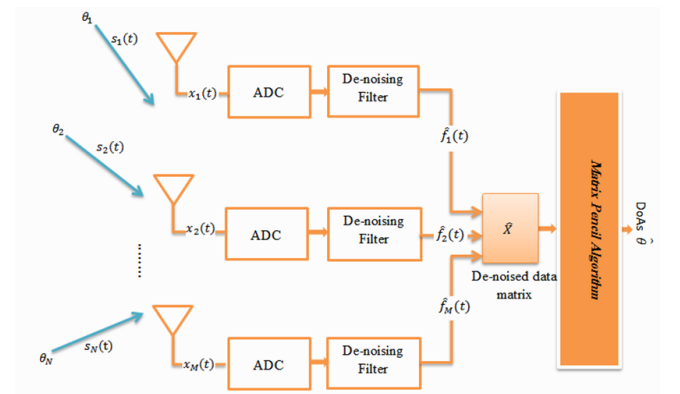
$\theta_1$

$s_1(t)$

$x_1(t)$

ADC

De-noising Filter

$\hat{f}_1(t)$

$\theta_2$

$s_2(t)$

$x_2(t)$

ADC

De-noising Filter

$\hat{f}_2(t)$

$\hat{X}$

De-noised data matrix

Matrix Pencil Algorithm

DoAs $\hat{\theta}$

$\hat{f}_M(t)$

$\theta_N$

$s_N(t)$

$x_M(t)$

ADC

De-noising Filter